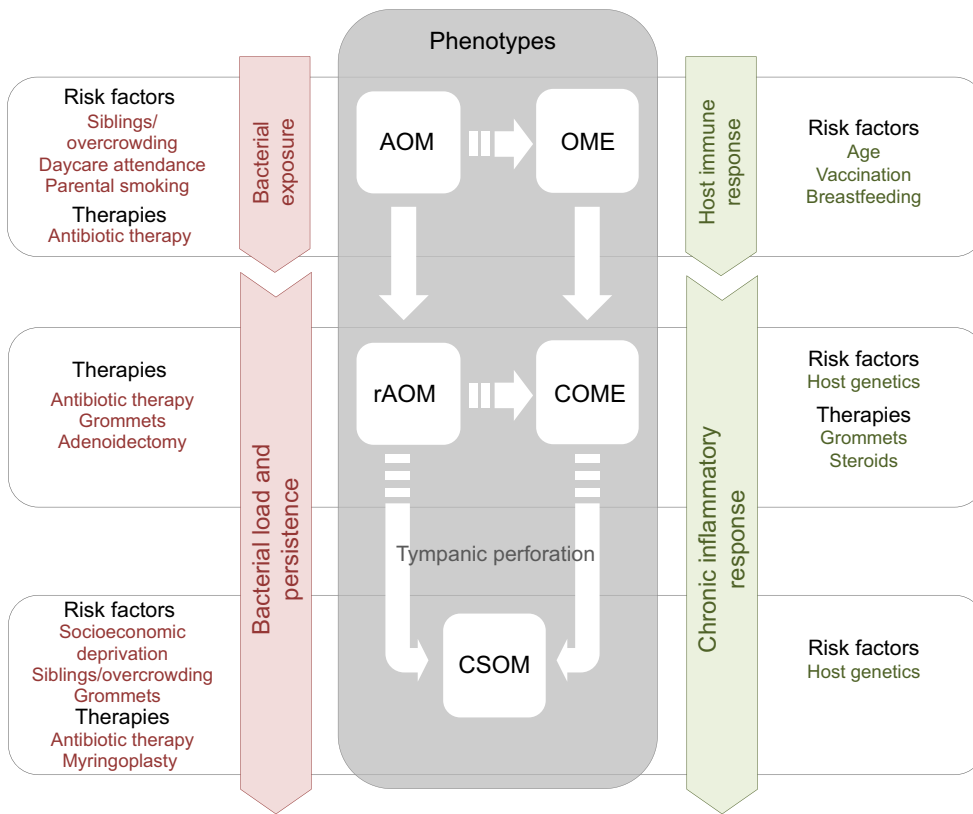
Phenotypes

Risk factors
Siblings/overcrowding
Daycare attendance
Parental smoking
Therapies
Antibiotic therapy

Bacterial exposure

AOM

OME

Host immune response

Risk factors
Age
Vaccination
Breastfeeding

Therapies
Antibiotic therapy
Grommets
Adenoidectomy

rAOM

COME

Risk factors
Host genetics
Therapies
Grommets
Steroids

Bacterial load and persistence

Tympanic perforation

Chronic inflammatory response

Risk factors
Socioeconomic deprivation
Siblings/overcrowding
Grommets
Therapies
Antibiotic therapy
Myringoplasty

CSOM

Risk factors
Host genetics